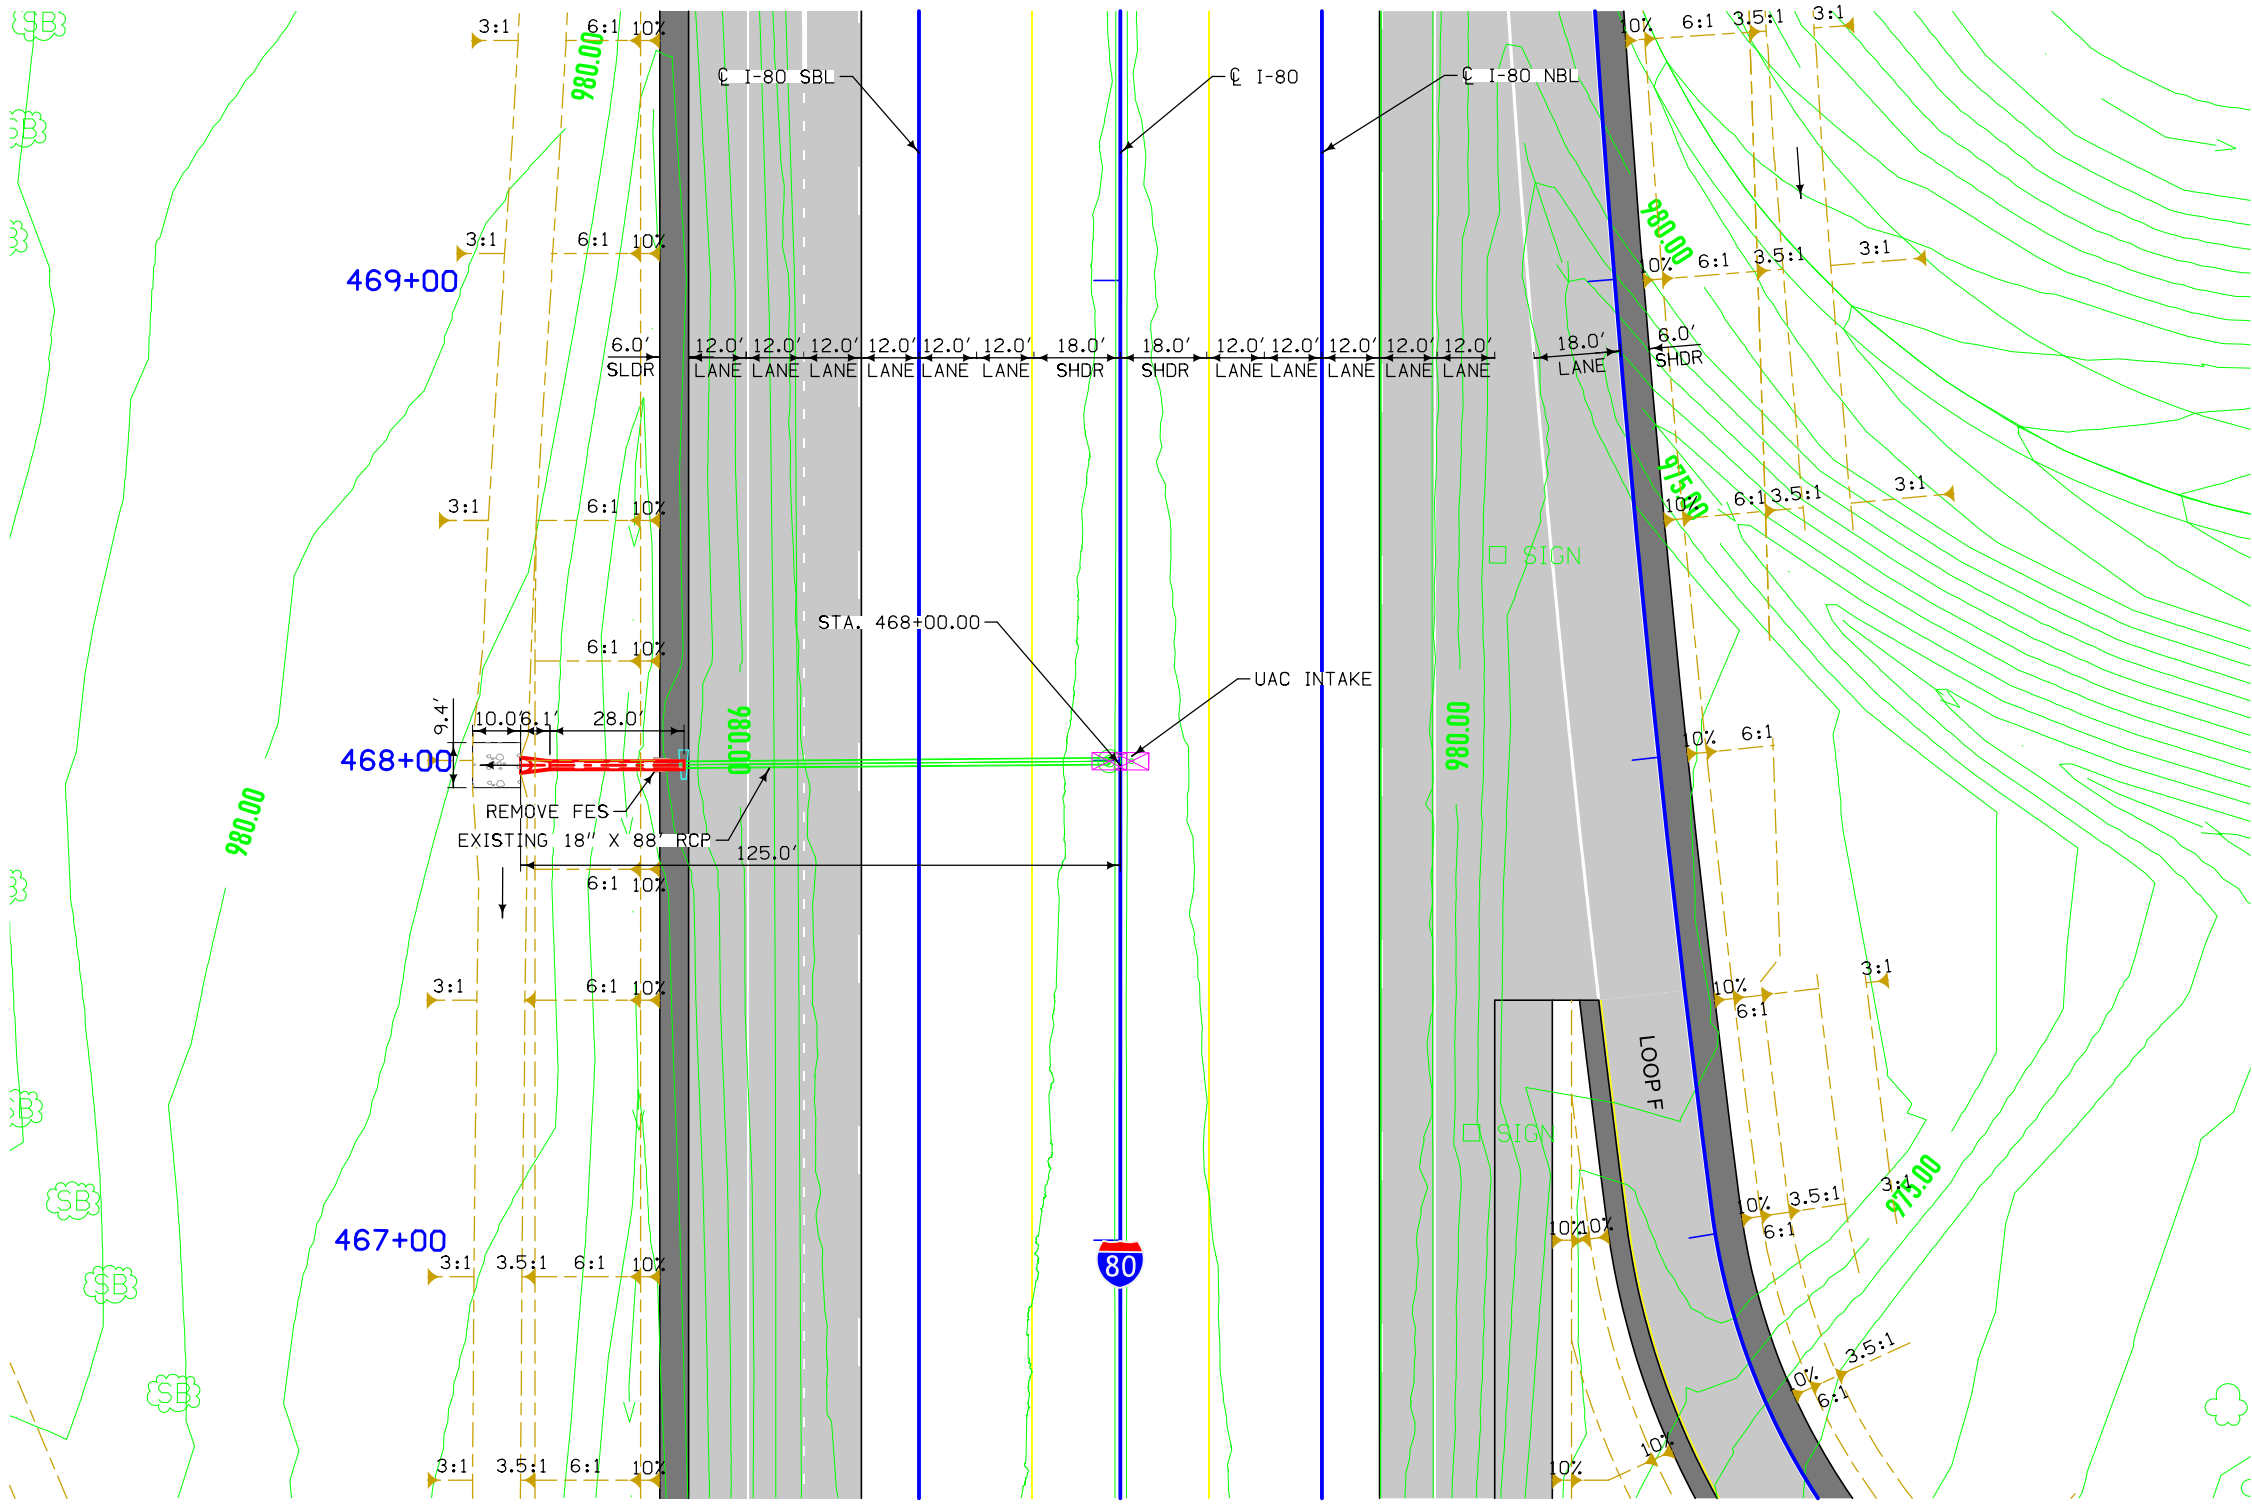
SB
SB
SB
3:1 6:1 10%
980.00
℄ I-80 SBL
℄ I-80
℄ I-80 NBL
10% 6:1 3.5:1 3:1
3:1 6:1 10%
469+00
980.00
10% 6:1 3.5:1 3:1
6.0' SLDR
12.0' LANE
12.0' LANE
12.0' LANE
12.0' LANE
12.0' LANE
12.0' LANE
18.0' SHDR
18.0' SHDR
12.0' LANE
12.0' LANE
12.0' LANE
12.0' LANE
12.0' LANE
18.0' LANE
6.0' SHDR
975.00
3:1 6:1 10%
10% 6:1 3.5:1 3:1
SIGN
6:1 10%
STA. 468+00.00
UAC INTAKE
9.4'
10.0' 6.1' 28.0'
468+00
980.00
980.00
10% 6:1
980.00
REMOVE FES
EXISTING 18" X 88' RCP
125.0'
6:1 10%
3:1 6:1 10%
10% 6:1
3:1
LOOP F
SIGN
SB
SB
467+00
3:1 3.5:1 6:1 10%
80
10% 10%
10% 3.5:1 6:1
3:1
975.00
SB
10% 3.5:1 6:1
10%
3:1 3.5:1 6:1 10%
10%